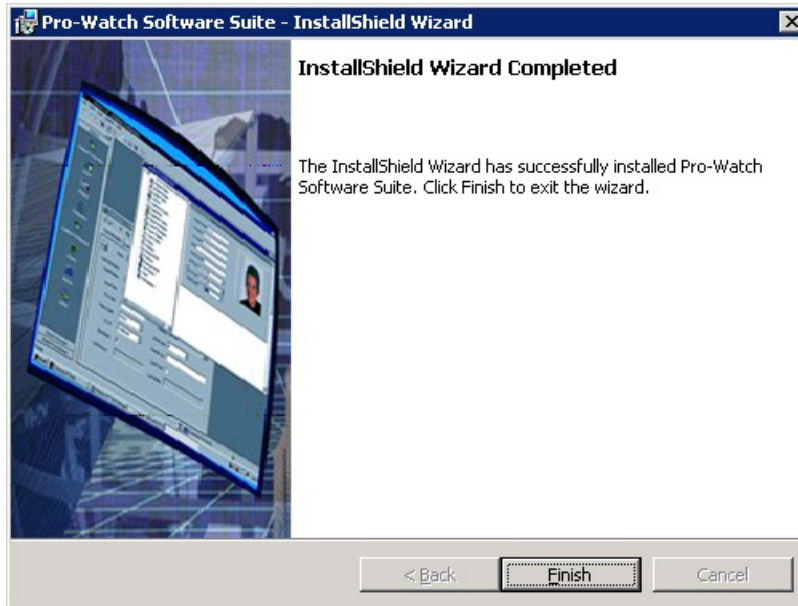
Pro-Watch Software Suite - InstallShield Wizard

InstallShield Wizard Completed

The InstallShield Wizard has successfully installed Pro-Watch Software Suite. Click Finish to exit the wizard.

< Back
Finish
Cancel